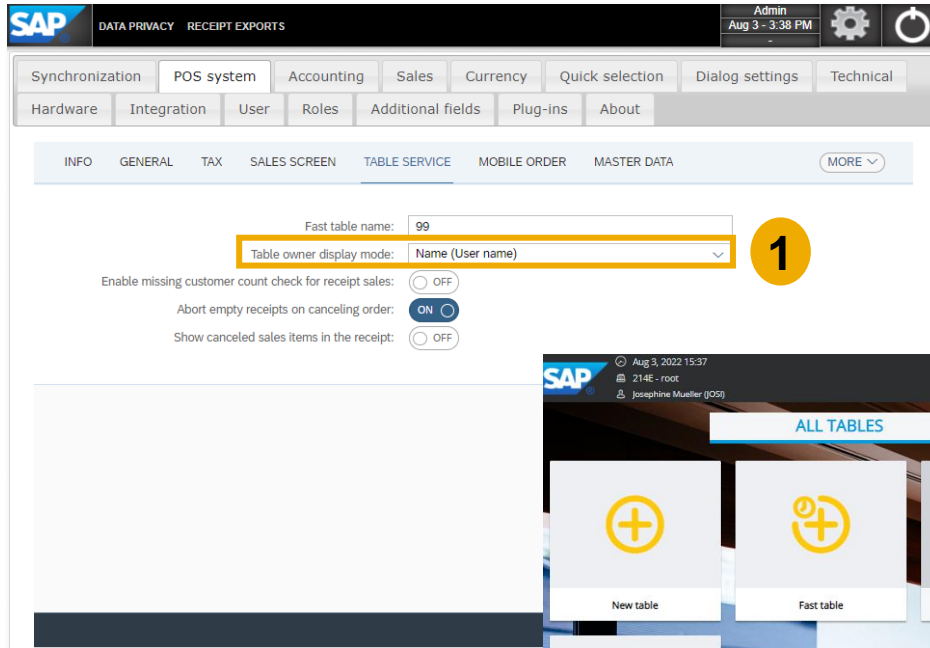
SAP DATA PRIVACY RECEIPT EXPORTS

Admin
Aug 3 - 3:38 PM
-

Synchronization | POS system | Accounting | Sales | Currency | Quick selection | Dialog settings | Technical
Hardware | Integration | User | Roles | Additional fields | Plug-ins | About

INFO GENERAL TAX SALES SCREEN TABLE SERVICE MOBILE ORDER MASTER DATA MORE

Fast table name: 99
Table owner display mode: Name (User name)
Enable missing customer count check for receipt sales: OFF
Abort empty receipts on canceling order: ON
Show canceled sales items in the receipt: OFF

1

SAP
Aug 3, 2022 15:37
214E - root
Josephine Mueller (JOSI)

ALL TABLES

New table
Fast table